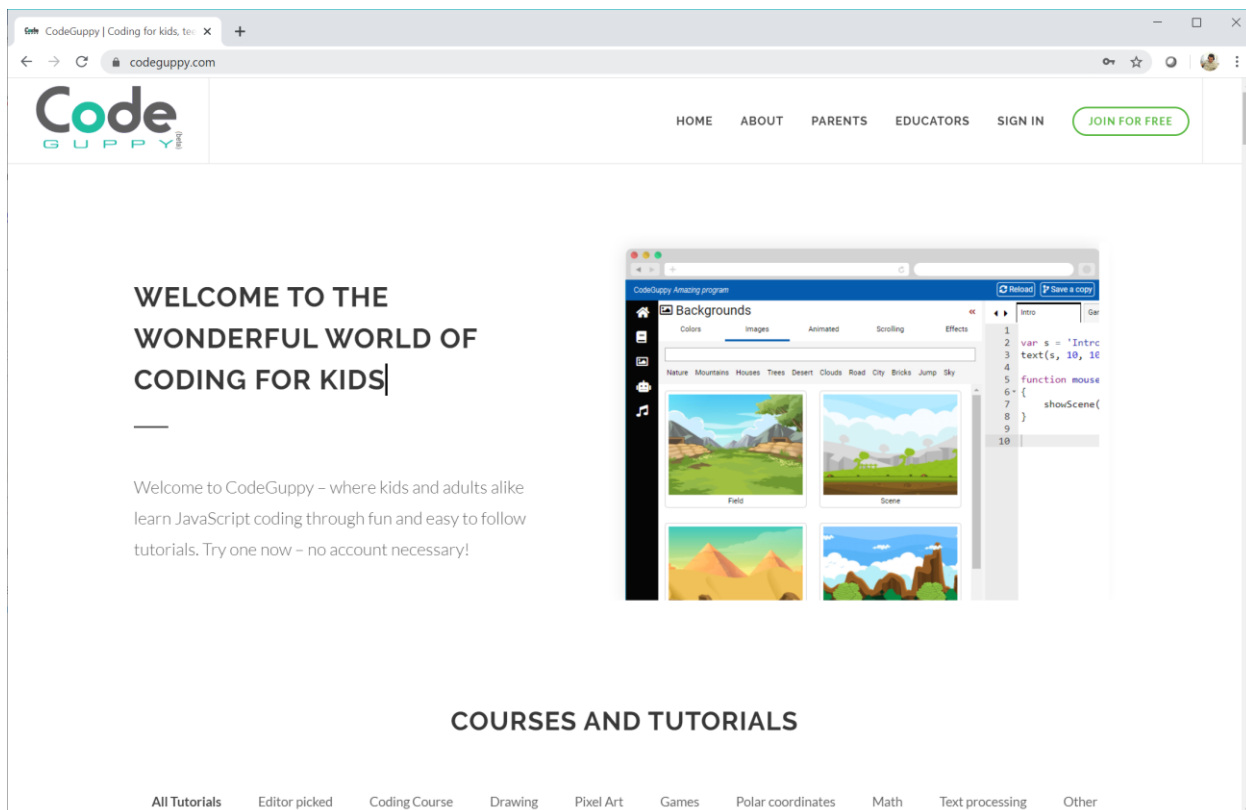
CodeGuppy | Coding for kids, tee ×
codeguppy.com

Code GUPPY (beta)

HOME ABOUT PARENTS EDUCATORS SIGN IN JOIN FOR FREE

WELCOME TO THE WONDERFUL WORLD OF CODING FOR KIDS

Welcome to CodeGuppy – where kids and adults alike learn JavaScript coding through fun and easy to follow tutorials. Try one now – no account necessary!

CodeGuppy Amazing program
Reload Save a copy
Backgrounds
Colors Images Animated Scrolling Effects
Nature Mountains Houses Trees Desert Clouds Road City Bricks Jump Sky
Field Scene
Intro Gar
1
2 var s = 'Intro
3 text(s, 10, 10
4
5 function mouse
6 {
7 showScene(
8 }
9
10

COURSES AND TUTORIALS

All Tutorials Editor picked Coding Course Drawing Pixel Art Games Polar coordinates Math Text processing Other